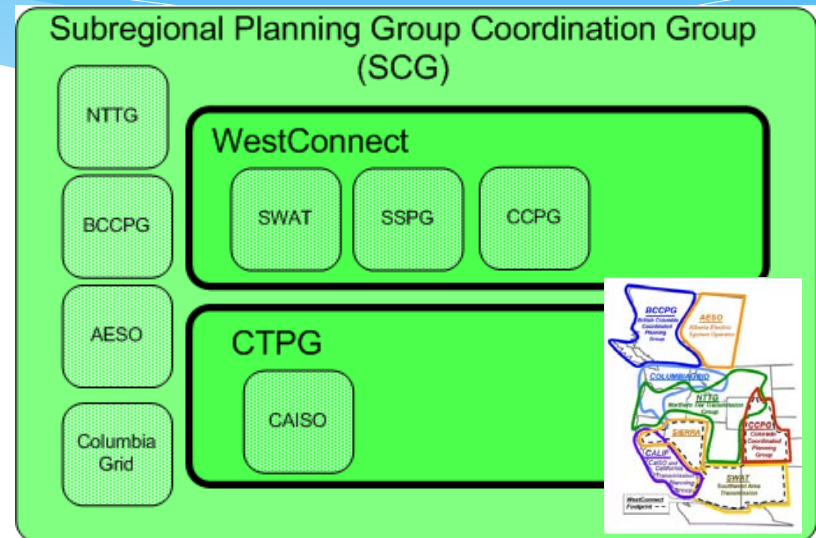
Subregional Planning Group Coordination Group (SCG)

NTTG

BCCPG

AESO

Columbia Grid

WestConnect

SWAT

SSPG

CCPG

CTPG

CAISO

BCCPG
British Columbia Coordinated Planning Group

AESO
Alberta Electric System Operator

COLUMBIAGRID

NTTG
Northern Tier Transmission Group

CCPG
Colorado Coordinated Planning Group

SIERRA

CALIF
CAISO and California Transmission Planning Group

SWAT
Southwest Area Transmission

WestConnect Footprint